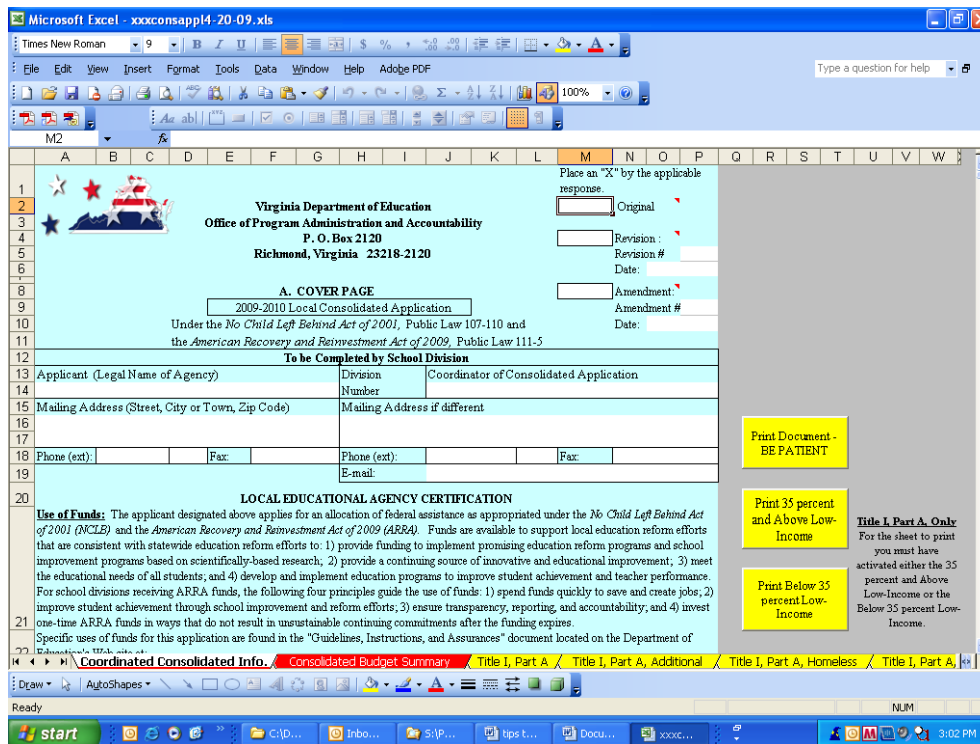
Microsoft Excel - xxxconsappl4-20-09.xls

Times New Roman 9 B I U $ % 100%

File Edit View Insert Format Tools Data Window Help Adobe PDF

Type a question for help

M2 fx

A B C D E F G H I J K L M N O P Q R S T U V W

Place an "X" by the applicable response.

Virginia Department of Education
Office of Program Administration and Accountability
P. O. Box 2120
Richmond, Virginia 23218-2120

Original

Revision :
Revision #
Date:

A. COVER PAGE

Amendment:
Amendment #
Date:

2009-2010 Local Consolidated Application

Under the *No Child Left Behind Act of 2001,* Public Law 107-110 and

the *American Recovery and Reinvestment Act of 2009,* Public Law 111-5

To be Completed by School Division

| Applicant (Legal Name of Agency) | Division Number | Coordinator of Consolidated Application |
|---|---|---|
| Mailing Address (Street, City or Town, Zip Code) | Mailing Address if different | |
| Phone (ext): Fax: | Phone (ext): Fax: | |
| | E-mail: | |

Print Document - BE PATIENT

LOCAL EDUCATIONAL AGENCY CERTIFICATION

Use of Funds: The applicant designated above applies for an allocation of federal assistance as appropriated under the *No Child Left Behind Act of 2001 (NCLB)* and the *American Recovery and Reinvestment Act of 2009 (ARRA).* Funds are available to support local education reform efforts that are consistent with statewide education reform efforts to: 1) provide funding to implement promising education reform programs and school improvement programs based on scientifically-based research; 2) provide a continuing source of innovative and educational improvement; 3) meet the educational needs of all students; and 4) develop and implement education programs to improve student achievement and teacher performance. For school divisions receiving ARRA funds, the following four principles guide the use of funds: 1) spend funds quickly to save and create jobs; 2) improve student achievement through school improvement and reform efforts; 3) ensure transparency, reporting, and accountability; and 4) invest one-time ARRA funds in ways that do not result in unsustainable continuing commitments after the funding expires.

Specific uses of funds for this application are found in the "Guidelines, Instructions, and Assurances" document located on the Department of Education's Web site at:

Print 35 percent and Above Low-Income

Print Below 35 percent Low-Income

Title I, Part A, Only
For the sheet to print you must have activated either the 35 percent and Above Low-Income or the Below 35 percent Low-Income.

Coordinated Consolidated Info. / Consolidated Budget Summary / Title I, Part A / Title I, Part A, Additional / Title I, Part A, Homeless / Title I, Part A,

Draw AutoShapes

Ready NUM

start C:\D... Inbo... S:\P... tips t... Docu... xxxc... 3:02 PM